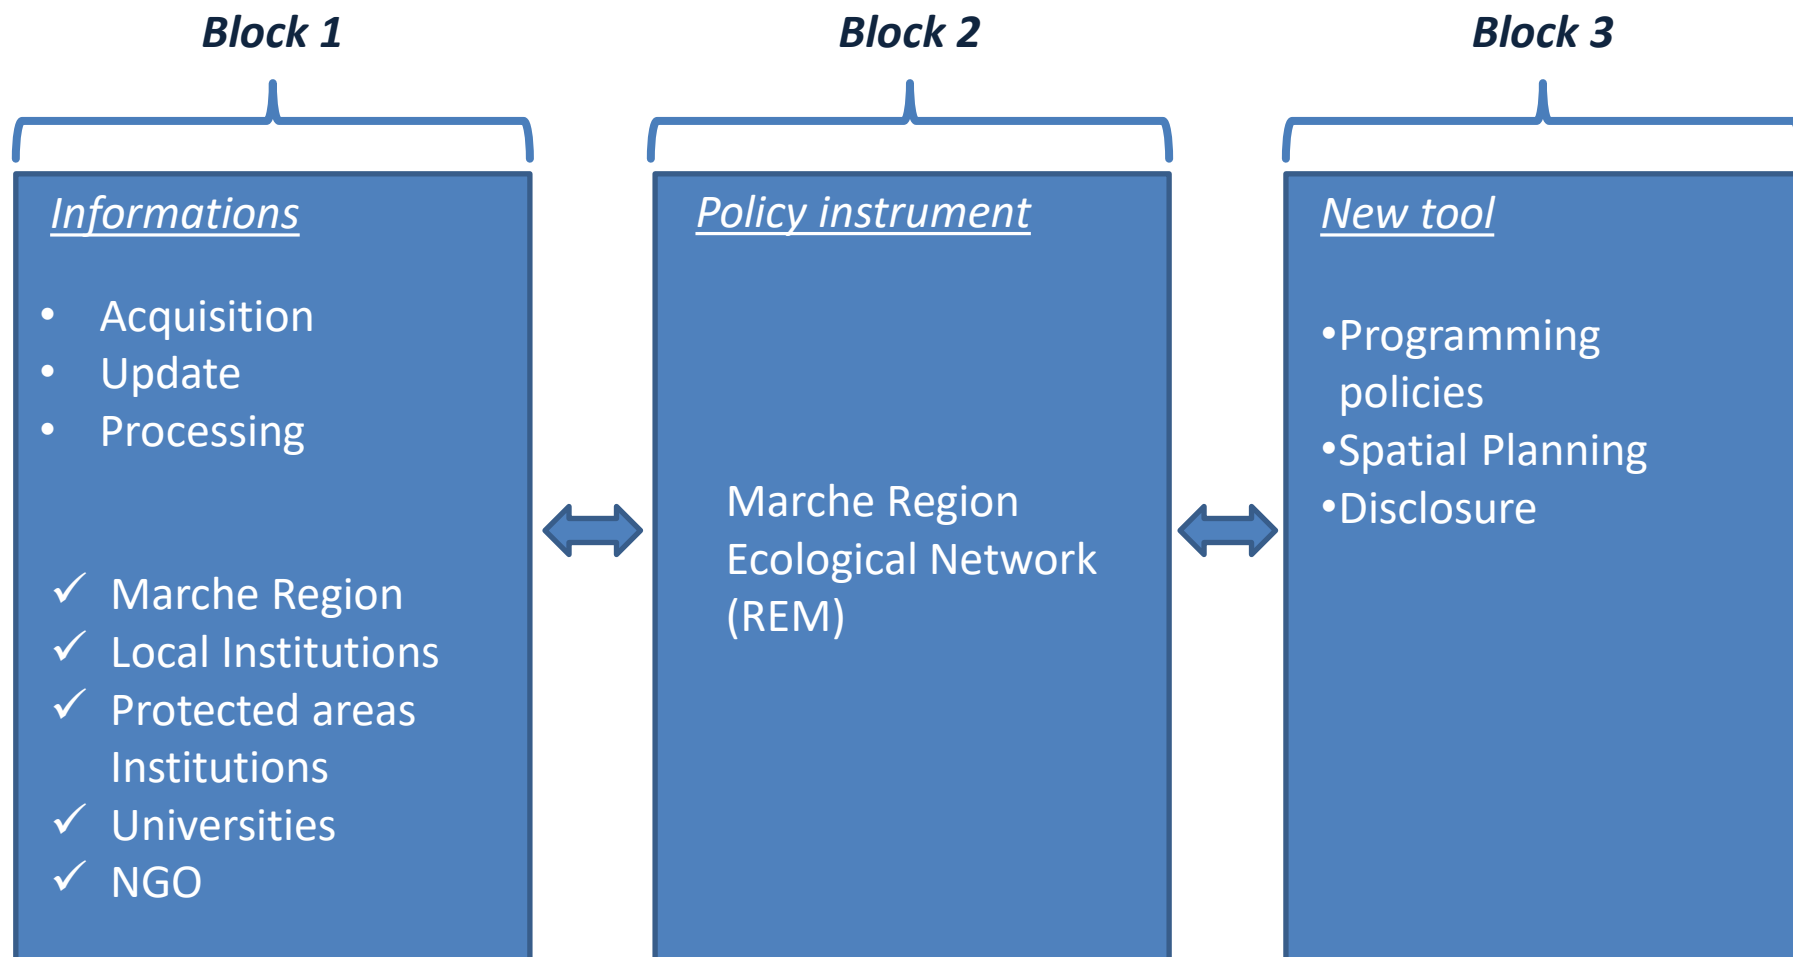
Block 1

Informations

- Acquisition
- Update
- Processing

✓ Marche Region
✓ Local Institutions
✓ Protected areas Institutions
✓ Universities
✓ NGO

Block 2

Policy instrument

Marche Region Ecological Network (REM)

Block 3

New tool

•Programming policies
•Spatial Planning
•Disclosure